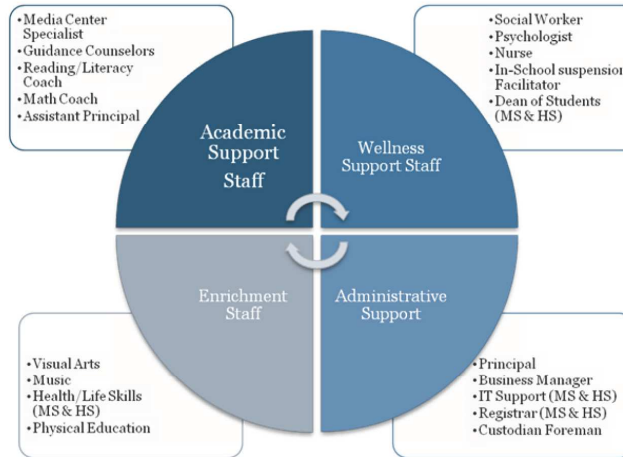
•Media Center Specialist
•Guidance Counselors
•Reading/Literacy Coach
•Math Coach
•Assistant Principal

•Social Worker
•Psychologist
•Nurse
•In-School suspension Facilitator
•Dean of Students (MS & HS)

Academic Support Staff

Wellness Support Staff

Enrichment Staff

Administrative Support

•Visual Arts
•Music
•Health/Life Skills (MS & HS)
•Physical Education

•Principal
•Business Manager
•IT Support (MS & HS)
•Registrar (MS & HS)
•Custodian Foreman